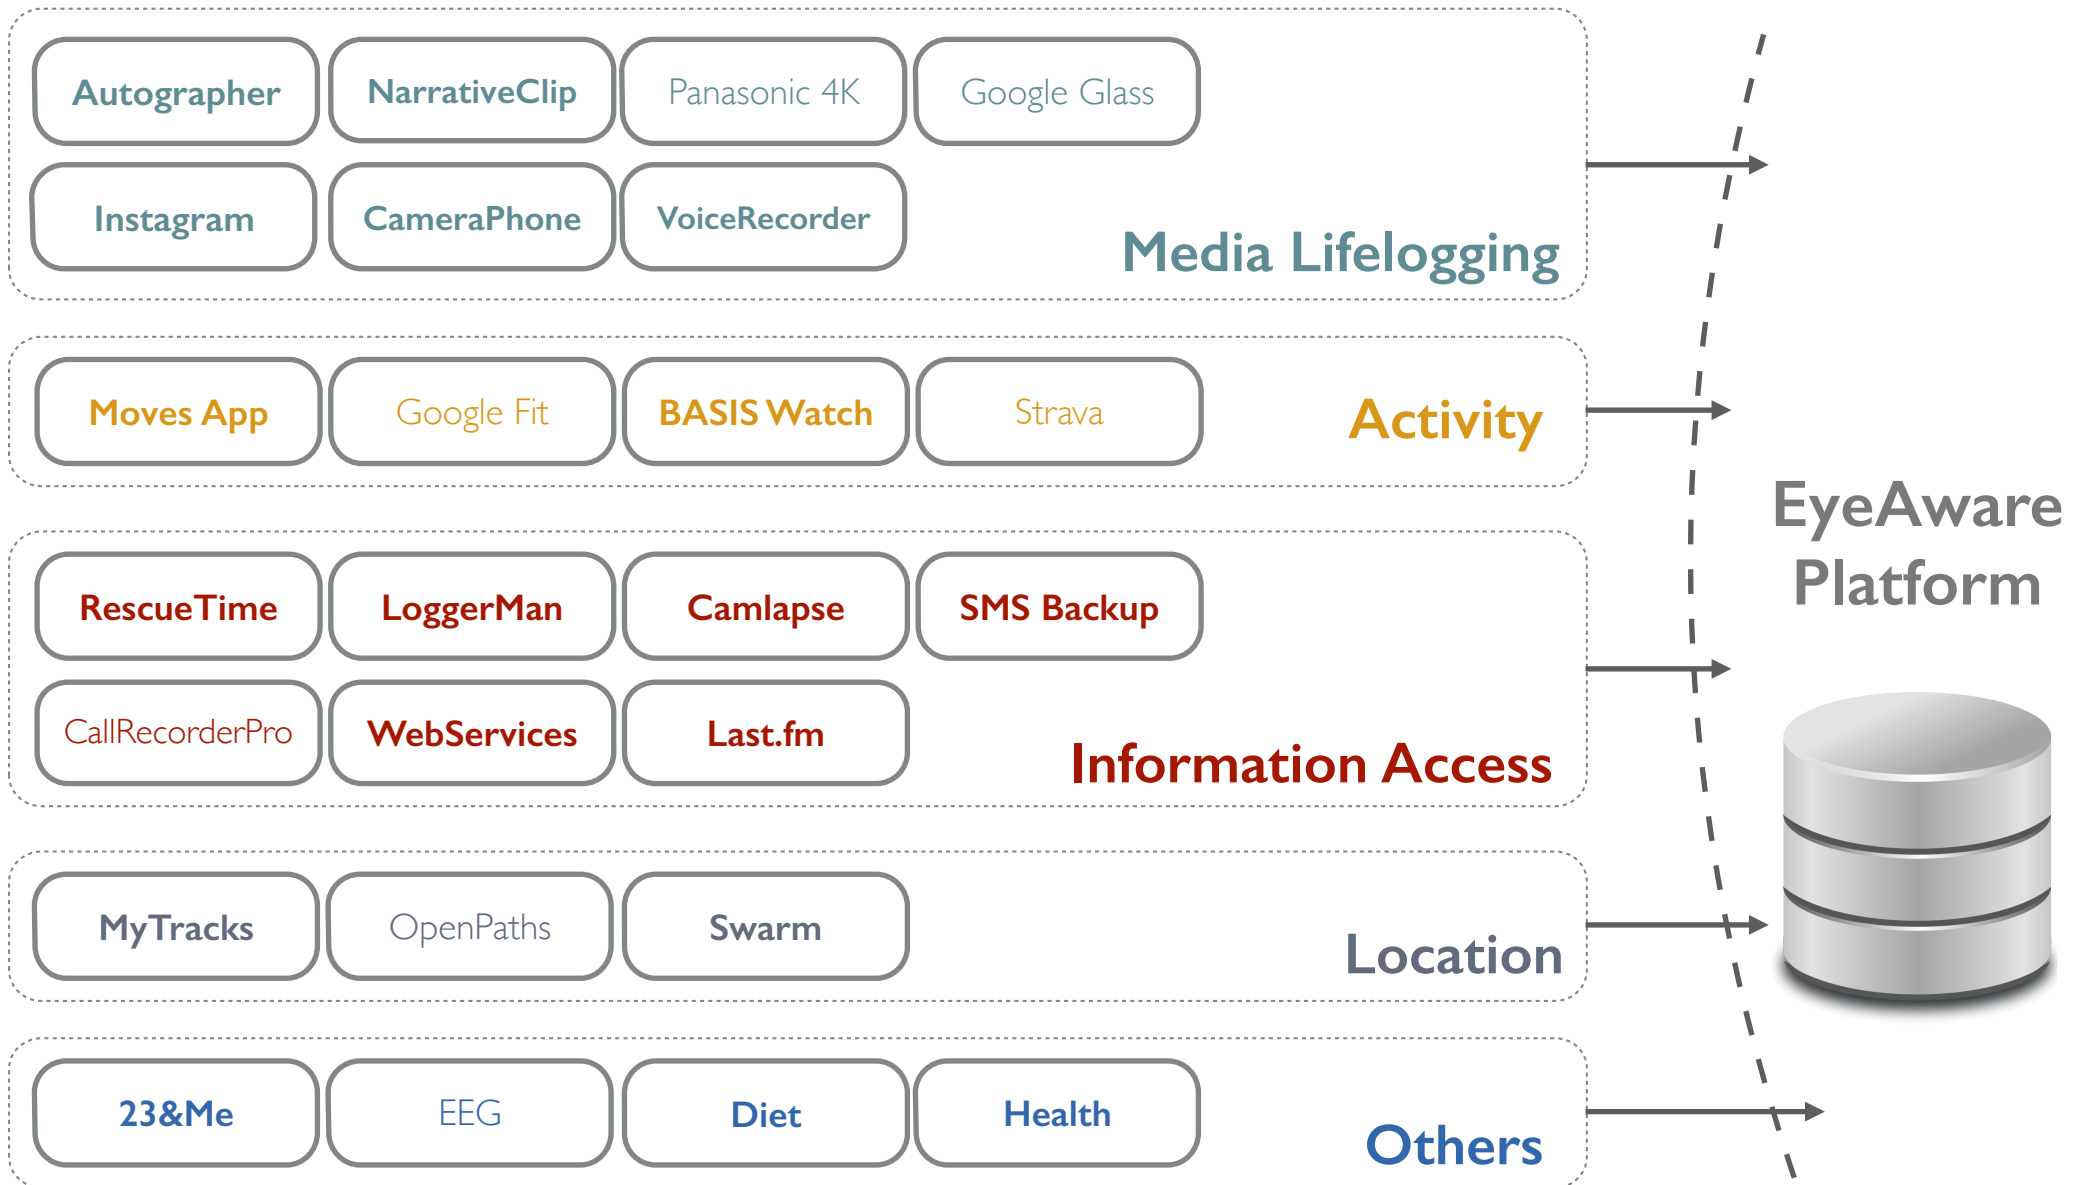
Autographer
NarrativeClip
Panasonic 4K
Google Glass
Instagram
CameraPhone
VoiceRecorder
Media Lifelogging

Moves App
Google Fit
BASIS Watch
Strava
Activity

RescueTime
LoggerMan
Camlapse
SMS Backup
CallRecorderPro
WebServices
Last.fm
Information Access

MyTracks
OpenPaths
Swarm
Location

23&Me
EEG
Diet
Health
Others

EyeAware Platform